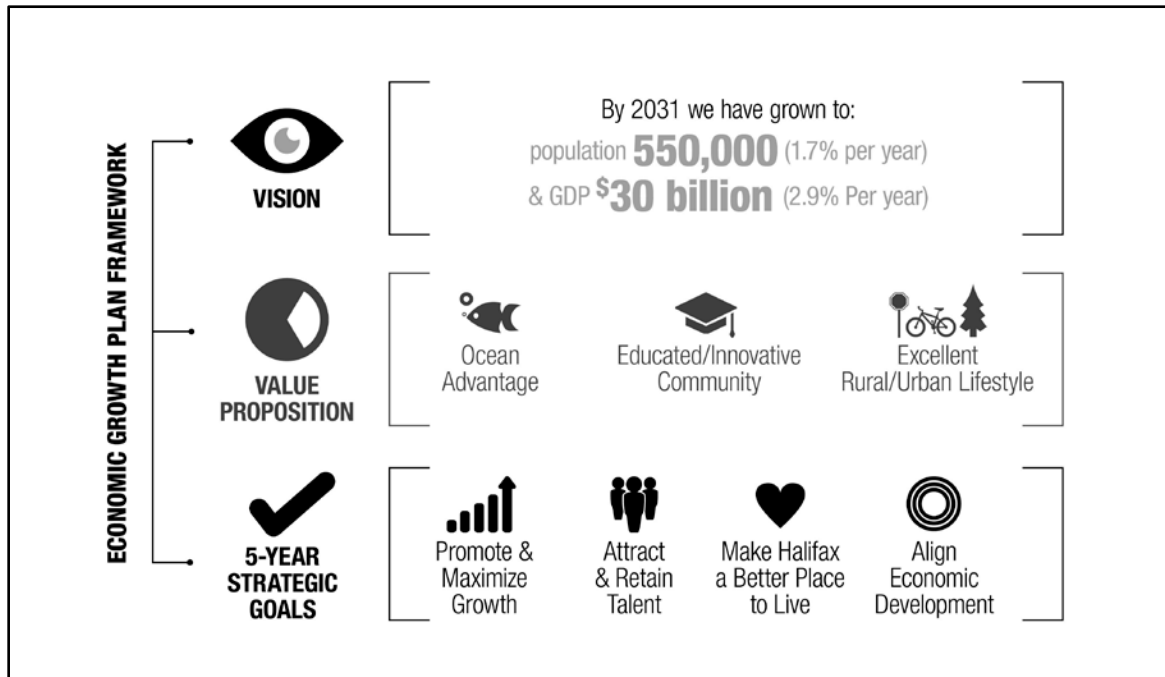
ECONOMIC GROWTH PLAN FRAMEWORK

VISION

By 2031 we have grown to:
population 550,000 (1.7% per year)
& GDP $30 billion (2.9% Per year)

VALUE PROPOSITION

Ocean Advantage

Educated/Innovative Community

Excellent Rural/Urban Lifestyle

5-YEAR STRATEGIC GOALS

Promote & Maximize Growth

Attract & Retain Talent

Make Halifax a Better Place to Live

Align Economic Development